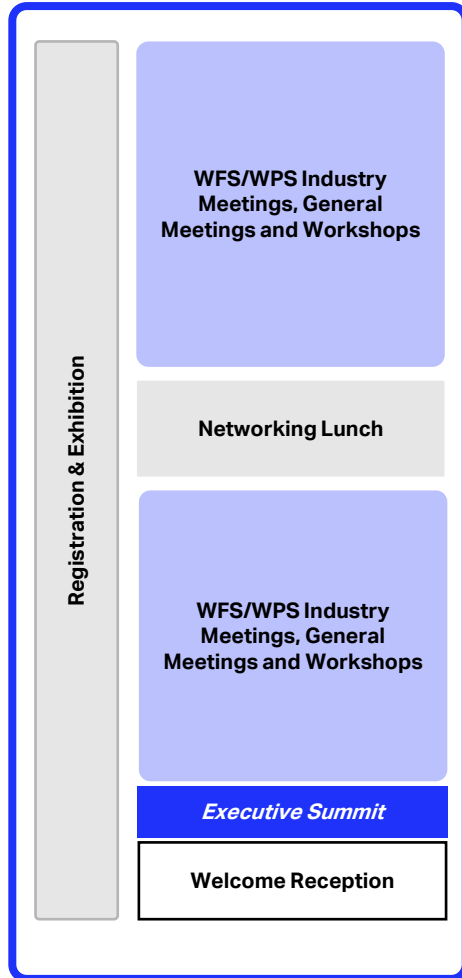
Registration & Exhibition

WFS/WPS Industry Meetings, General Meetings and Workshops

Networking Lunch

WFS/WPS Industry Meetings, General Meetings and Workshops

*Executive Summit*

Welcome Reception